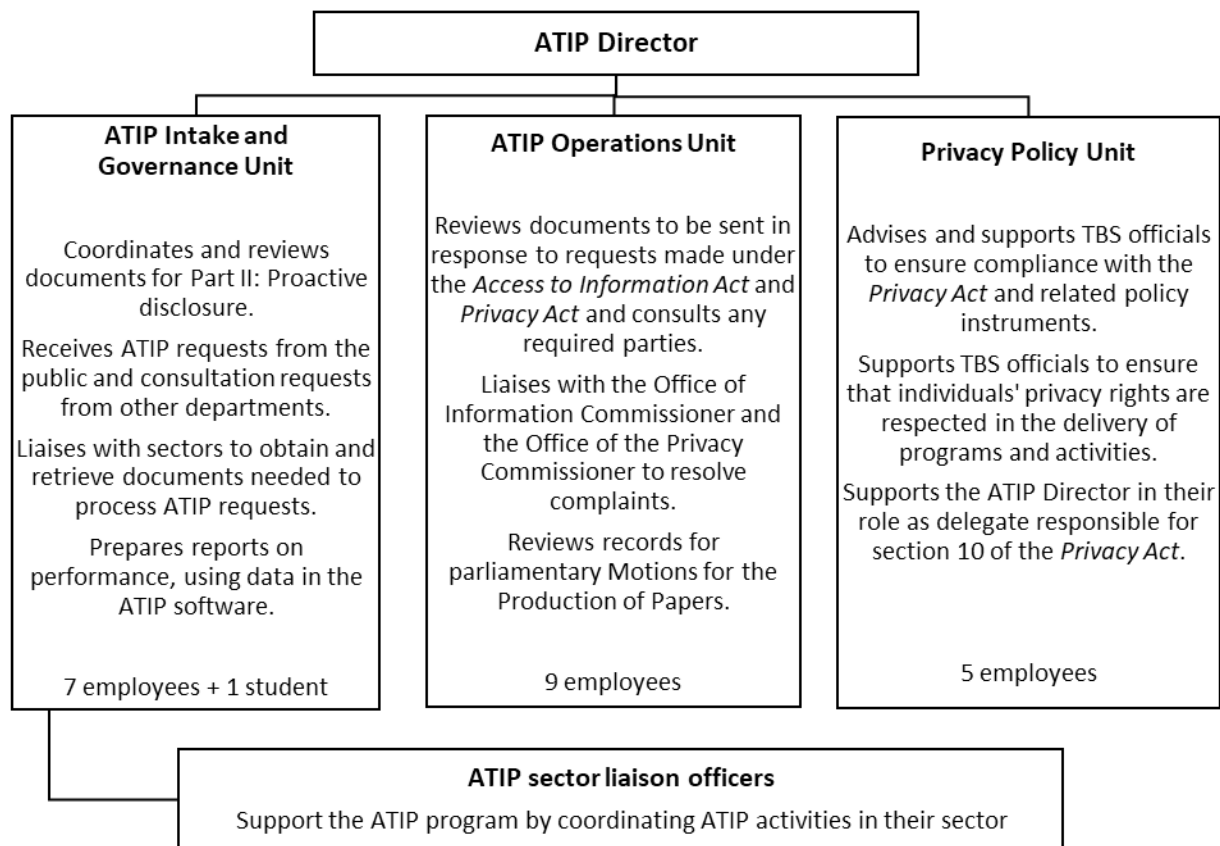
ATIP Director

ATIP Intake and Governance Unit

Coordinates and reviews documents for Part II: Proactive disclosure.

Receives ATIP requests from the public and consultation requests from other departments.

Liaises with sectors to obtain and retrieve documents needed to process ATIP requests.

Prepares reports on performance, using data in the ATIP software.

7 employees + 1 student

ATIP Operations Unit

Reviews documents to be sent in response to requests made under the *Access to Information Act* and *Privacy Act* and consults any required parties.

Liaises with the Office of Information Commissioner and the Office of the Privacy Commissioner to resolve complaints.

Reviews records for parliamentary Motions for the Production of Papers.

9 employees

Privacy Policy Unit

Advises and supports TBS officials to ensure compliance with the *Privacy Act* and related policy instruments.

Supports TBS officials to ensure that individuals' privacy rights are respected in the delivery of programs and activities.

Supports the ATIP Director in their role as delegate responsible for section 10 of the *Privacy Act*.

5 employees

ATIP sector liaison officers

Support the ATIP program by coordinating ATIP activities in their sector